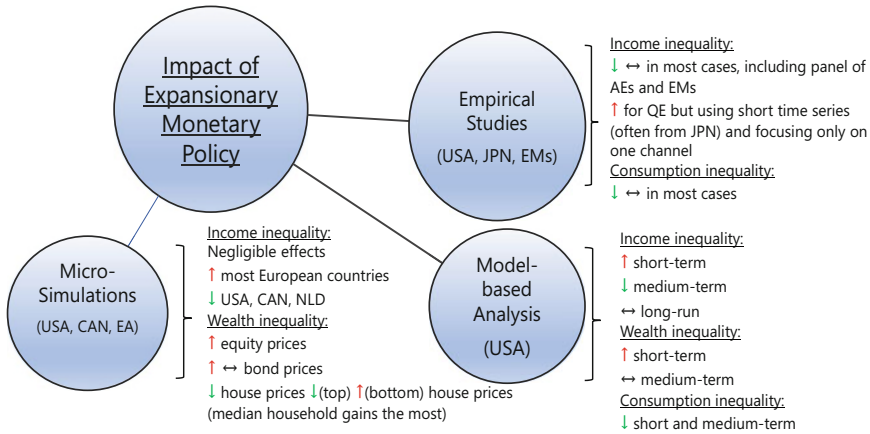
Impact of Expansionary Monetary Policy

Empirical Studies
(USA, JPN, EMs)

Income inequality:
↓ ↔ in most cases, including panel of AEs and EMs
↑ for QE but using short time series (often from JPN) and focusing only on one channel
Consumption inequality:
↓ ↔ in most cases

Micro-Simulations
(USA, CAN, EA)

Income inequality:
Negligible effects
↑ most European countries
↓ USA, CAN, NLD
Wealth inequality:
↑ equity prices
↑ ↔ bond prices
↓ house prices ↓(top) ↑(bottom) house prices (median household gains the most)

Model-based Analysis
(USA)

Income inequality:
↑ short-term
↓ medium-term
↔ long-run
Wealth inequality:
↑ short-term
↔ medium-term
Consumption inequality:
↓ short and medium-term